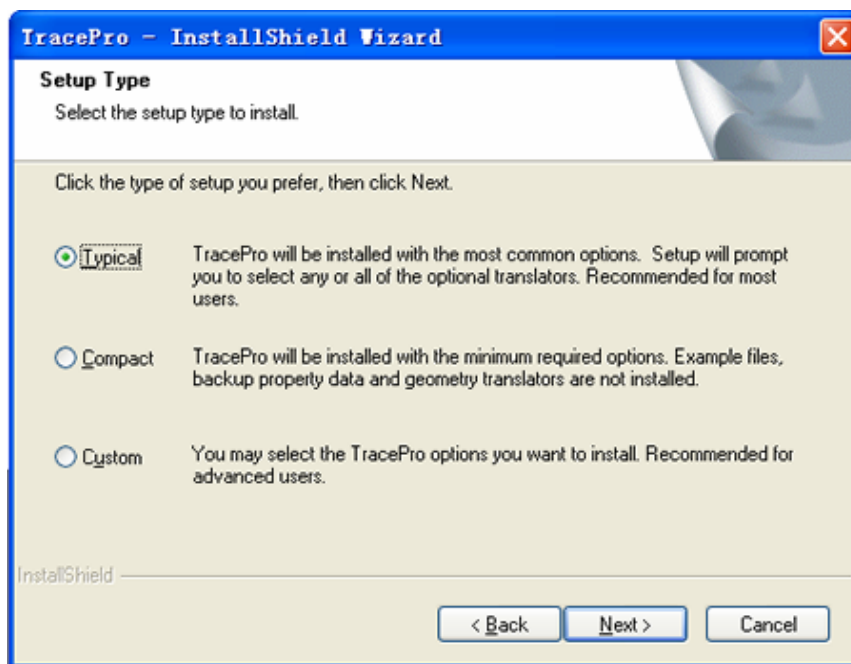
TracePro - InstallShield Wizard

Setup Type

Select the setup type to install.

Click the type of setup you prefer, then click Next.

Typical TracePro will be installed with the most common options. Setup will prompt you to select any or all of the optional translators. Recommended for most users.

Compact TracePro will be installed with the minimum required options. Example files, backup property data and geometry translators are not installed.

Custom You may select the TracePro options you want to install. Recommended for advanced users.

InstallShield

< Back Next > Cancel